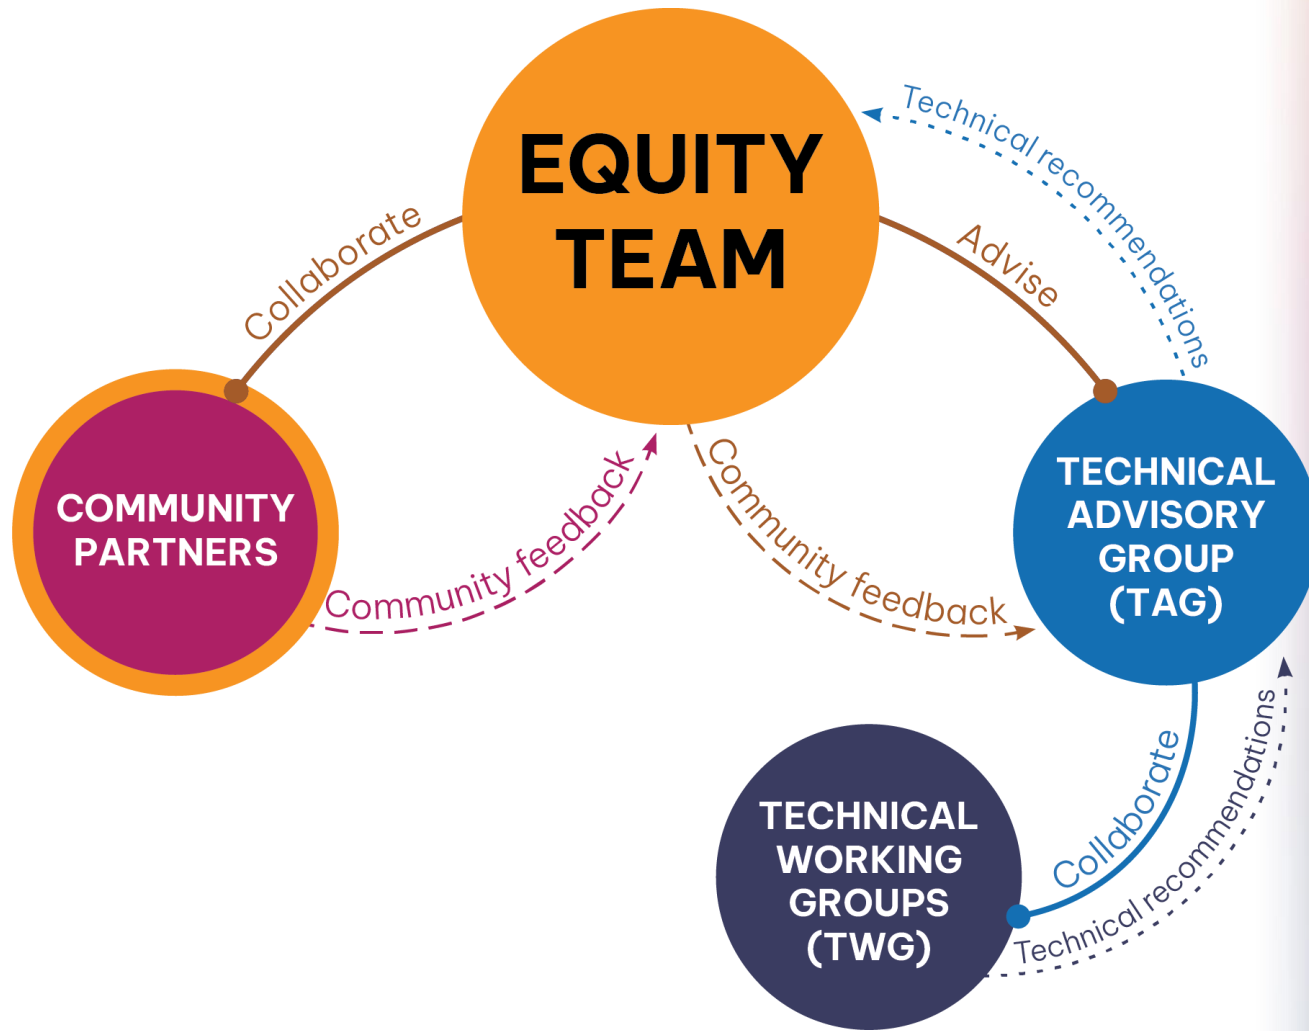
EQUITY TEAM

Technical recommendations

Collaborate

Advise

COMMUNITY PARTNERS

Community feedback

Community feedback

TECHNICAL ADVISORY GROUP (TAG)

TECHNICAL WORKING GROUPS (TWG)

Collaborate

Technical recommendations